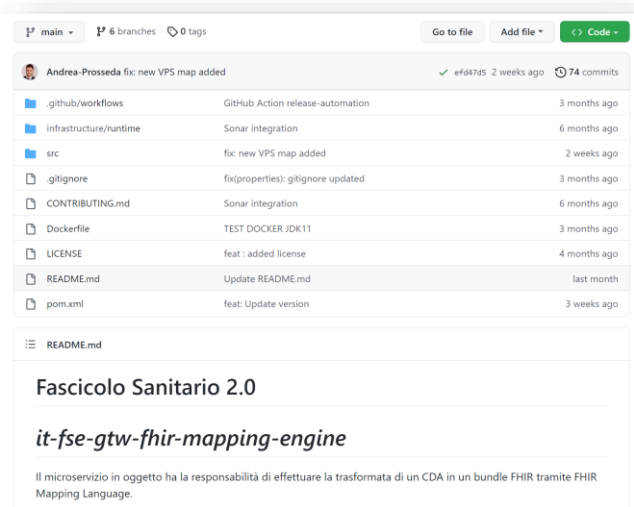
main ▾ 6 branches 0 tags

Go to file Add file ▾ <> Code ▾

Andrea-Prosseda fix: new VPS map added ✓ efd47d5 2 weeks ago 74 commits

| | | |
|---|---|---|
| .github/workflows | GitHub Action release-automation | 3 months ago |
| infrastructure/runtime | Sonar integration | 6 months ago |
| src | fix: new VPS map added | 2 weeks ago |
| .gitignore | fix(properties): gitignore updated | 3 months ago |
| CONTRIBUTING.md | Sonar integration | 6 months ago |
| Dockerfile | TEST DOCKER JDK11 | 3 months ago |
| LICENSE | feat : added license | 4 months ago |
| README.md | Update README.md | last month |
| pom.xml | feat: Update version | 3 weeks ago |

README.md

Fascicolo Sanitario 2.0

*it-fse-gtw-fhir-mapping-engine*

Il microservizio in oggetto ha la responsabilità di effettuare la trasformata di un CDA in un bundle FHIR tramite FHIR Mapping Language.